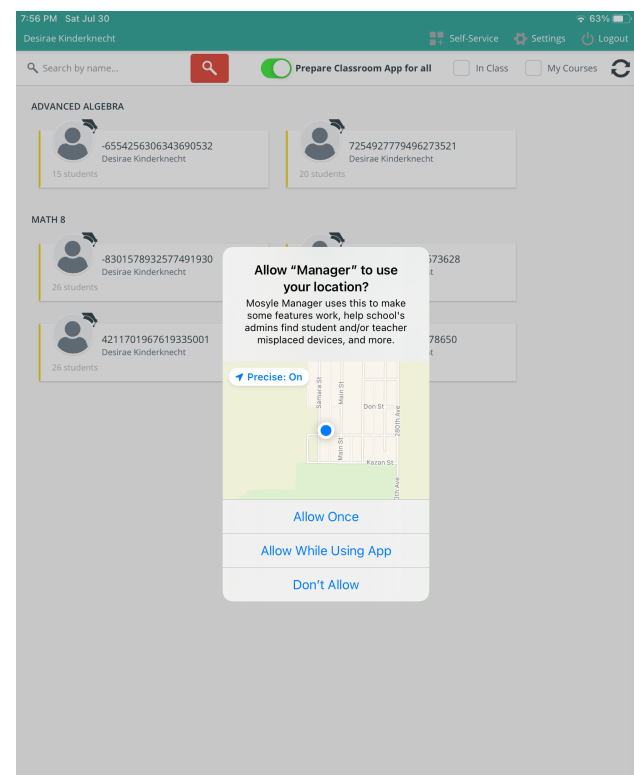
7:56 PM Sat Jul 30

63%

Desirae Kinderknecht

Self-Service Settings Logout

Search by name...

Prepare Classroom App for all

In Class

My Courses

ADVANCED ALGEBRA

-6554256306343690532
Desirae Kinderknecht
15 students

7254927779496273521
Desirae Kinderknecht
20 students

MATH 8

-8301578932577491930
Desirae Kinderknecht
26 students

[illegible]573628
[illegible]t

4211701967619335001
Desirae Kinderknecht
26 students

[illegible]78650

Allow “Manager” to use your location?

Mosyle Manager uses this to make some features work, help school's admins find student and/or teacher misplaced devices, and more.

Precise: On

Samara St

Main St

Don St

290th Ave

Main St

Kazan St

Allow Once

Allow While Using App

Don't Allow